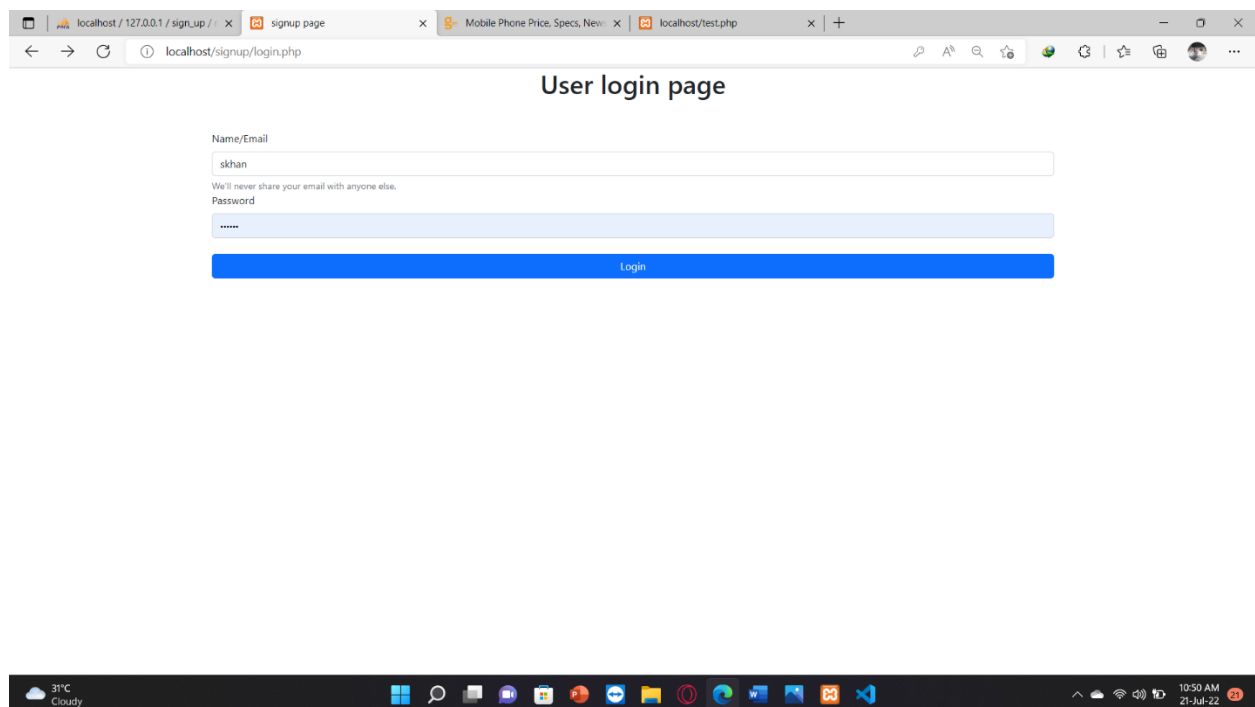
localhost / 127.0.0.1 / sign_up / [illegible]
signup page
Mobile Phone Price, Specs, New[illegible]
localhost/test.php

localhost/signup/login.php

User login page

Name/Email

skhan

We'll never share your email with anyone else.

Password

••••••

Login

31°C
Cloudy

10:50 AM
21-Jul-22

21